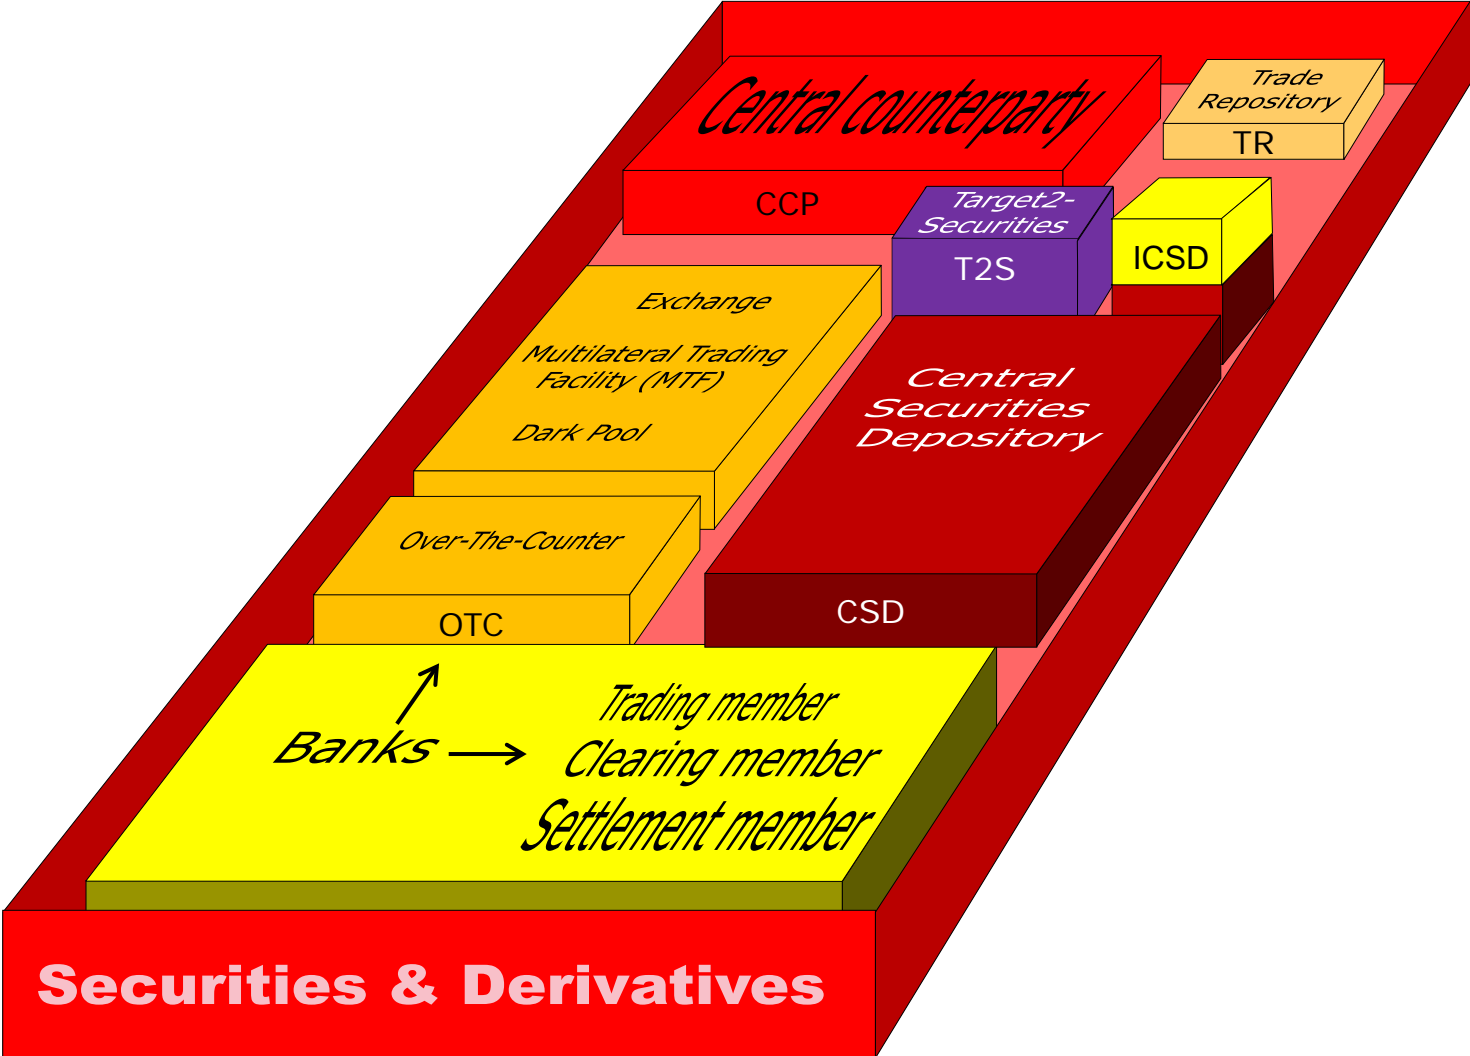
Central counterparty

CCP

Trade Repository

TR

Target2-Securities

T2S

ICSD

Exchange

Multilateral Trading Facility (MTF)

Dark Pool

Central Securities Depository

CSD

Over-The-Counter

OTC

Banks

Trading member

Clearing member

Settlement member

Securities & Derivatives